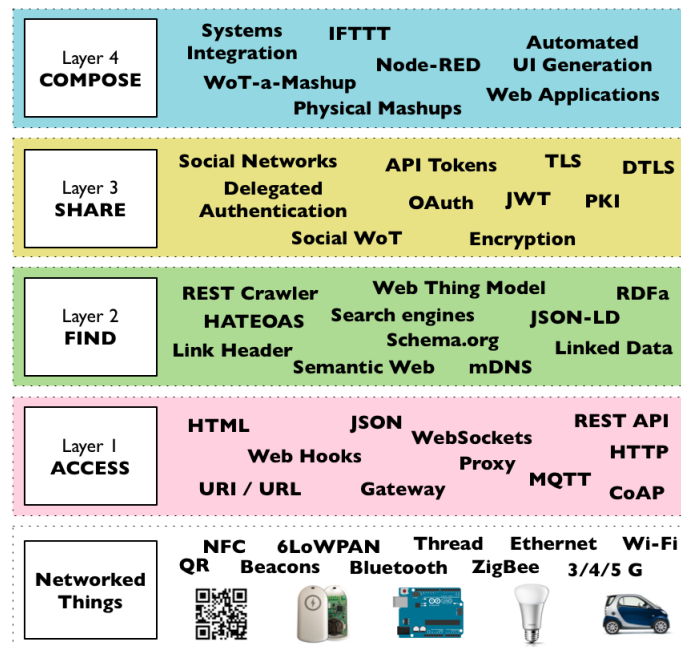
Layer 4
COMPOSE

Systems Integration
IFTTT
Node-RED
Automated UI Generation
WoT-a-Mashup
Physical Mashups
Web Applications

Layer 3
SHARE

Social Networks
API Tokens
TLS
DTLS
Delegated Authentication
OAuth
JWT
PKI
Social WoT
Encryption

Layer 2
FIND

REST Crawler
Web Thing Model
RDFa
HATEOAS
Search engines
JSON-LD
Schema.org
Link Header
Linked Data
Semantic Web
mDNS

Layer 1
ACCESS

HTML
JSON
REST API
WebSockets
Web Hooks
HTTP
Proxy
MQTT
URI / URL
Gateway
CoAP

Networked Things

NFC
6LoWPAN
Thread
Ethernet
Wi-Fi
QR
Beacons
Bluetooth
ZigBee
3/4/5 G